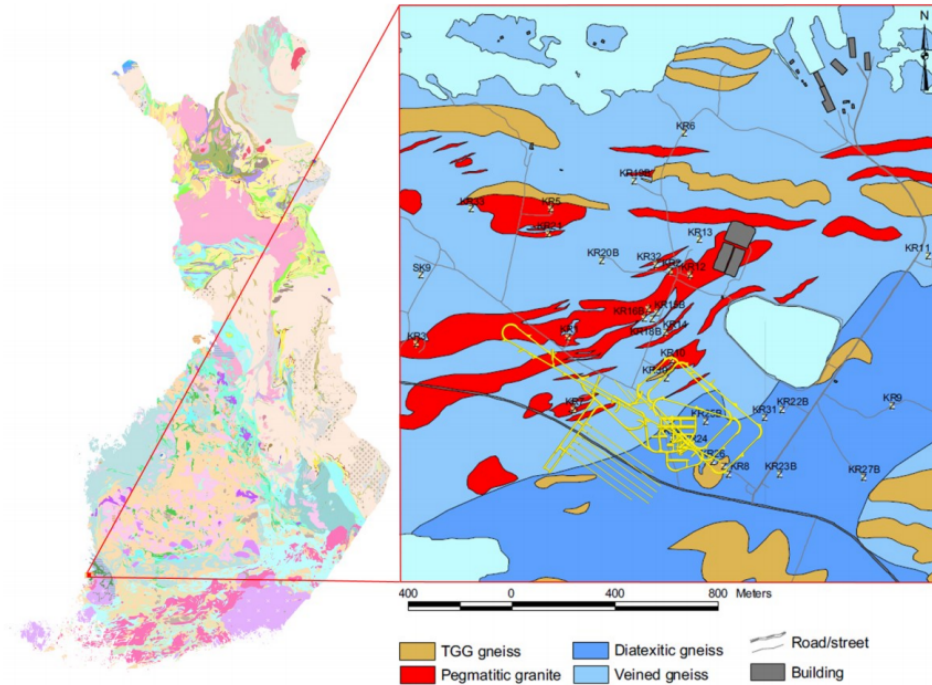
N

KR6
KR19B
KR23
KR5
KR20B
KR13
KR32
KR12
KR11
SK9
KR16B
KR15B
KR3
KR18B
KR14
KR1
KR4
KR29
KR7
KR25B
KR31
KR22B
KR9
KR24
KR26
KR8
KR23B
KR27B

400 0 400 800 Meters

TGG gneiss
Pegmatitic granite
Diatexitic gneiss
Veined gneiss
Road/street
Building